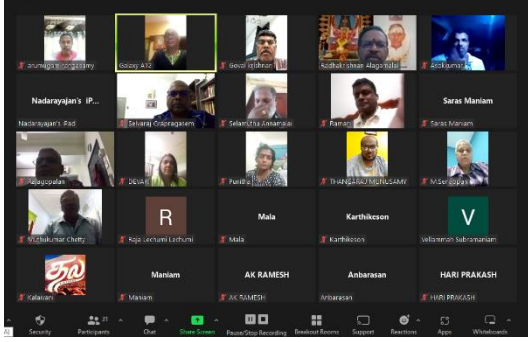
arumugam gengasamy
Goldey A12
Gova Krishnan
Radhakrishnan Alagamalai
Asokumar

Nadarayajan's iP...
Nadarayajan's iPad
Selvaraj Gnanapragasam
Selamutha Annamalai
Raman
Saras Maniam
Saras Maniam

Rajagopalan
DEVAKI
Pushpa
THANGARAJ MUNUSAMY
M.Sengappan

Vishnukumar Chetty
R
Raja Letchumi Lachumi
Mala
Mala
Karthikeson
Karthikeson
V
Velammah Subramaniam

Kalaivani
Maniam
Maniam
AK RAMESH
AK RAMESH
Anbarasan
Anbarasan
HARI PRAKASH
HARI PRAKASH

Security
21
Participants
Chat
Share Screen
Pause/Stop Recording
Breakout Rooms
Support
Reactions
Apps
Whiteboards